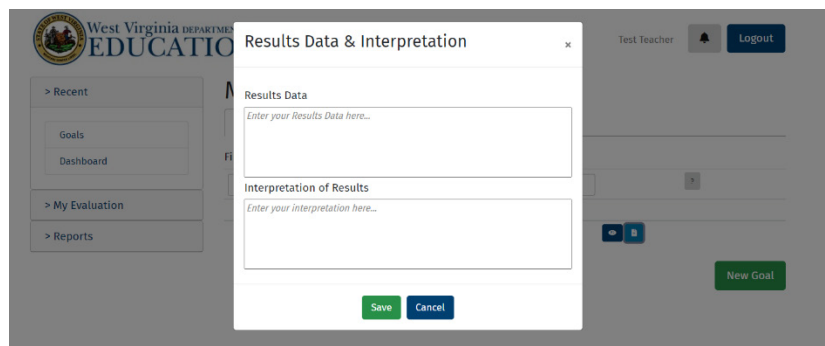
West Virginia DEPARTMENT
EDUCATIO

Test Teacher

Logout

> Recent

Goals

Dashboard

> My Evaluation

> Reports

M

Fi

New Goal

Results Data & Interpretation

×

Results Data

Enter your Results Data here...

Interpretation of Results

Enter your interpretation here...

Save

Cancel